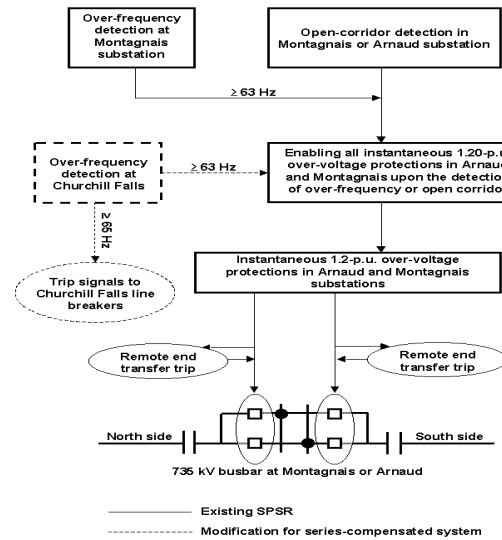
Over-frequency detection at Montagnais substation

Open-corridor detection in Montagnais or Arnaud substation

≥ 63 Hz

Over-frequency detection at Churchill Falls

≥ 63 Hz

Enabling all instantaneous 1.20-p.u. over-voltage protections in Arnaud and Montagnais upon the detection of over-frequency or open corridor

≥ 65 Hz

Trip signals to Churchill Falls line breakers

Instantaneous 1.2-p.u. over-voltage protections in Arnaud and Montagnais substations

Remote end transfer trip

Remote end transfer trip

North side

South side

735 kV busbar at Montagnais or Arnaud

Existing SPSR

Modification for series-compensated system